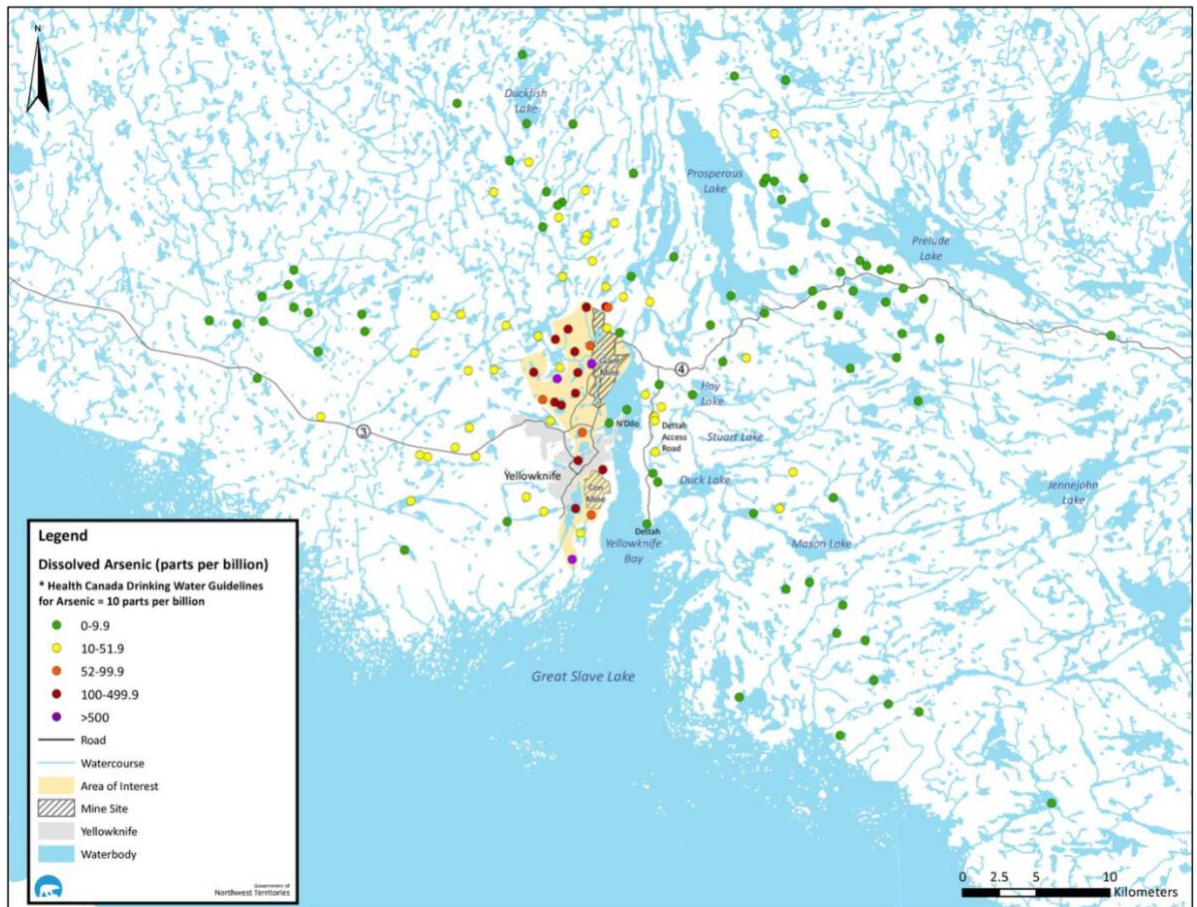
N

Duckfish Lake

Prosperous Lake

Prelude Lake

Giant Mine

4

Hay Lake

Stuart Lake

3

N'Dilo

Dettah Access Road

Yellowknife

Con Mine

Duck Lake

Jennejohn Lake

Dettah

Yellowknife Bay

Mason Lake

Great Slave Lake

Legend

Dissolved Arsenic (parts per billion)

* Health Canada Drinking Water Guidelines for Arsenic = 10 parts per billion

0-9.9

10-51.9

52-99.9

100-499.9

>500

Road

Watercourse

Area of Interest

Mine Site

Yellowknife

Waterbody

Government of Northwest Territories

0 2.5 5 10 Kilometers